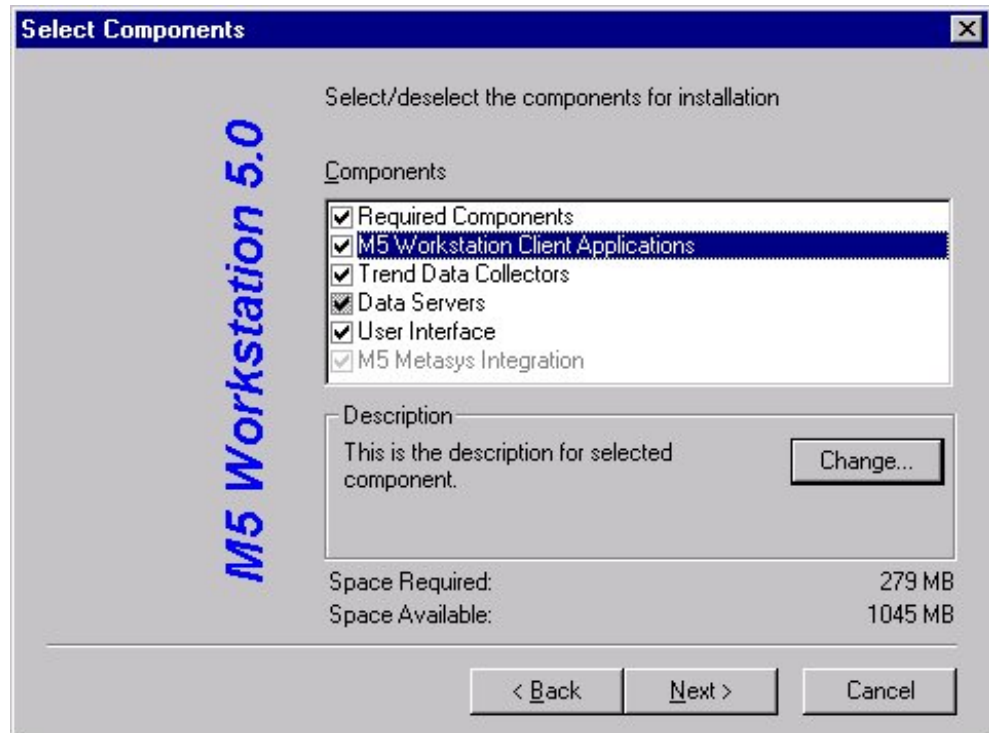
Select Components

M5 Workstation 5.0

Select/deselect the components for installation

Components

Required Components
M5 Workstation Client Applications
Trend Data Collectors
Data Servers
User Interface
M5 Metasys Integration

Description
This is the description for selected component.

Change...

Space Required: 279 MB
Space Available: 1045 MB

< Back
Next >
Cancel